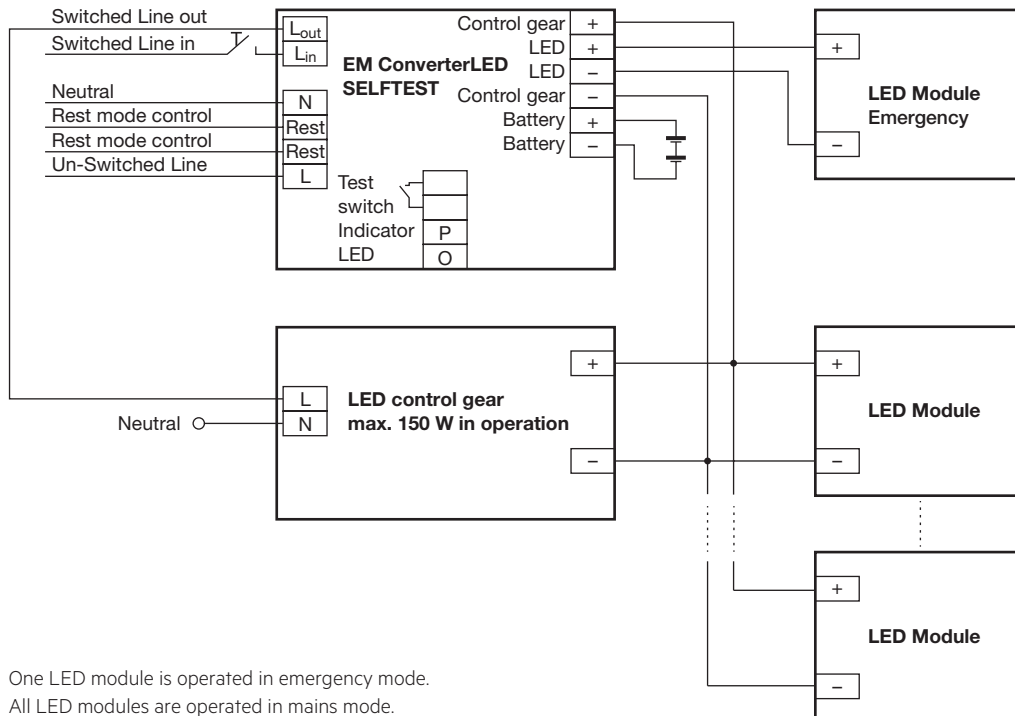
Switched Line out
Switched Line in
Neutral
Rest mode control
Rest mode control
Un-Switched Line

$L_{out}$
$L_{in}$
N
Rest
Rest
L

EM ConverterLED
SELFTEST

Control gear +
LED +
LED −
Control gear −
Battery +
Battery −

Test switch
Indicator LED
P
O

+
LED Module
Emergency
−

L
N
Neutral
LED control gear
max. 150 W in operation
+
−

+
LED Module
−

+
LED Module
−

One LED module is operated in emergency mode.
All LED modules are operated in mains mode.